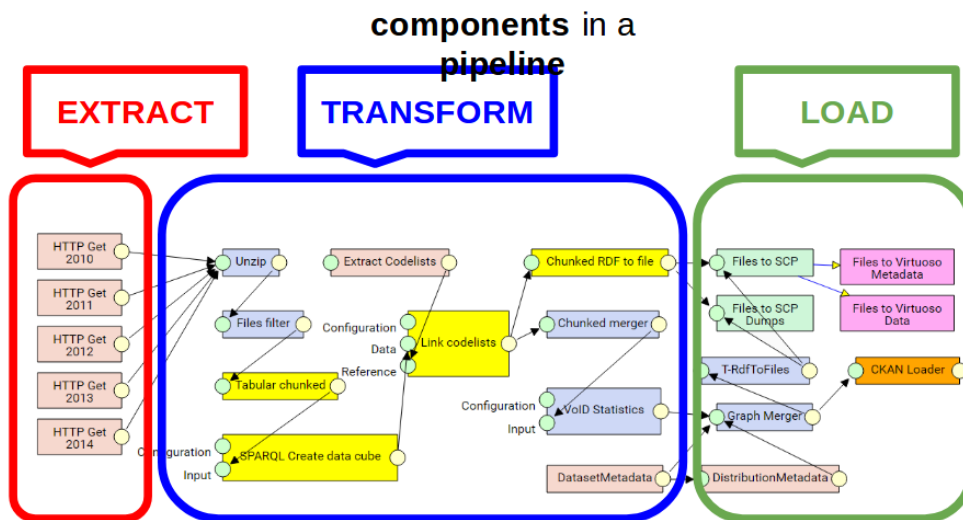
components in a pipeline

EXTRACT

TRANSFORM

LOAD

HTTP Get 2010

HTTP Get 2011

HTTP Get 2012

HTTP Get 2013

HTTP Get 2014

Unzip

Files filter

Tabular chunked

Configuration

Input

SPARQL Create data cube

Extract Codelists

Configuration

Data

Reference

Link codelists

Chunked RDF to file

Chunked merger

Configuration

Input

VoID Statistics

DatasetMetadata

Files to SCP

Files to SCP Dumps

Files to Virtuoso Metadata

Files to Virtuoso Data

T-RdfToFiles

CKAN Loader

Graph Merger

DistributionMetadata